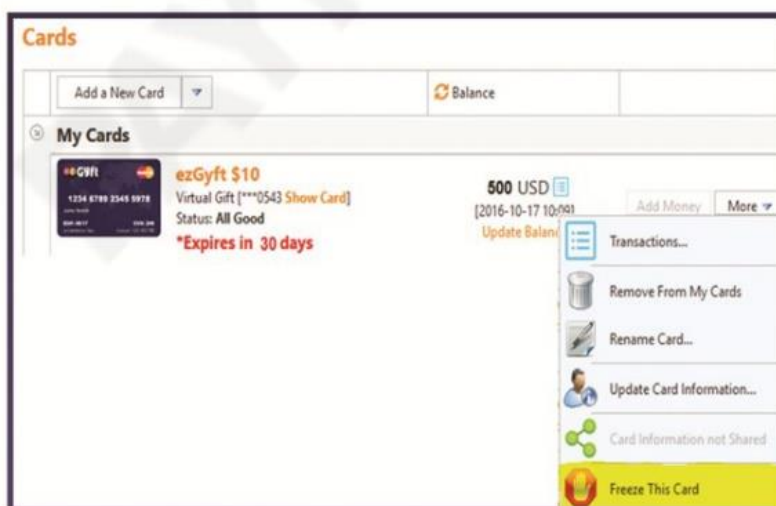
Cards

Add a New Card

Balance

My Cards

Gyft
1234 6789 2345 5978

ezGyft $10
Virtual Gift [***0543 Show Card]
Status: All Good
*Expires in 30 days

500 USD
[2016-10-17 10:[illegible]
Update Balanc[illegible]

Add Money
More

Transactions...
Remove From My Cards
Rename Card...
Update Card Information...
Card Information not Shared
Freeze This Card